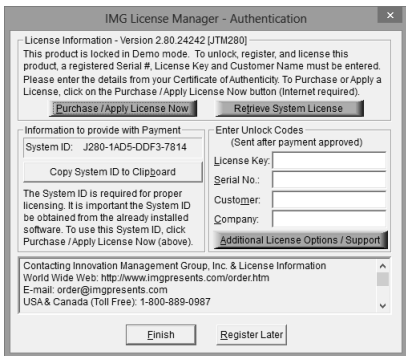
IMG License Manager - Authentication

License Information - Version 2.80.24242 [JTM280]

This product is locked in Demo mode. To unlock, register, and license this product, a registered Serial #, License Key and Customer Name must be entered. Please enter the details from your Certificate of Authenticity. To Purchase or Apply a License, click on the Purchase / Apply License Now button (Internet required).

Purchase / Apply License Now

Retrieve System License

Information to provide with Payment

System ID: J280-1AD5-DDF3-7814

Copy System ID to Clipboard

The System ID is required for proper licensing. It is important the System ID be obtained from the already installed software. To use this System ID, click Purchase / Apply License Now (above).

Enter Unlock Codes

(Sent after payment approved)

License Key:

Serial No.:

Customer:

Company:

Additional License Options / Support

Contacting Innovation Management Group, Inc. & License Information

World Wide Web: http://www.imgpresents.com/order.htm

E-mail: order@imgpresents.com

USA & Canada (Toll Free): 1-800-889-0987

Finish

Register Later